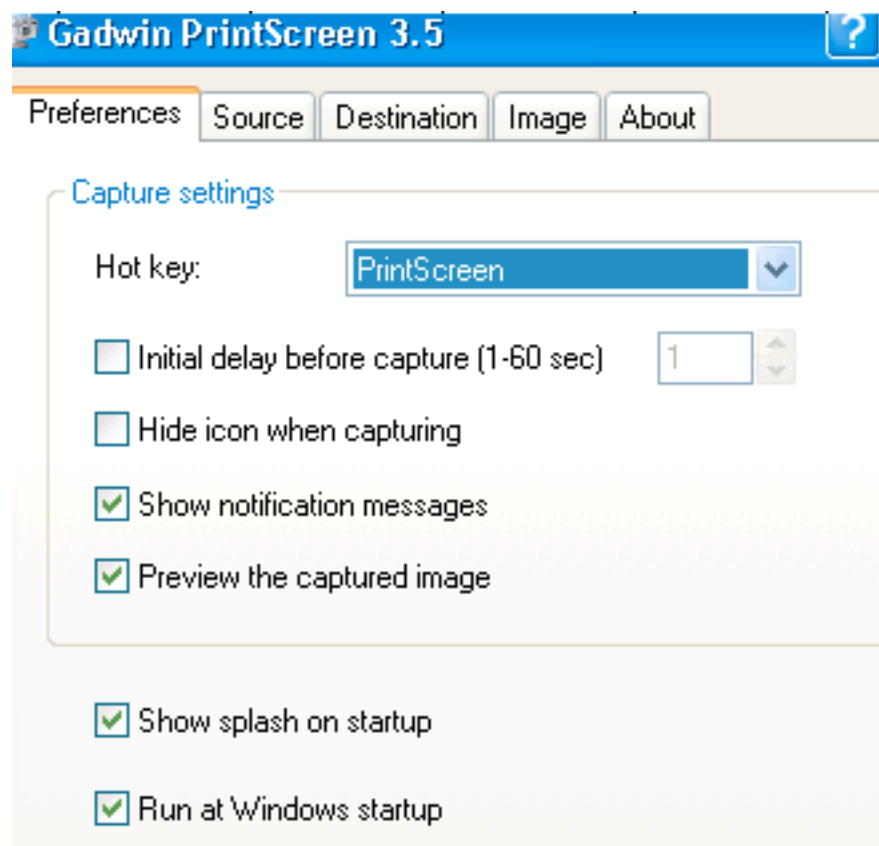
Gadwin PrintScreen 3.5

?

Preferences | Source | Destination | Image | About

Capture settings

Hot key: PrintScreen

Initial delay before capture (1-60 sec) 1

Hide icon when capturing

Show notification messages

Preview the captured image

Show splash on startup

Run at Windows startup